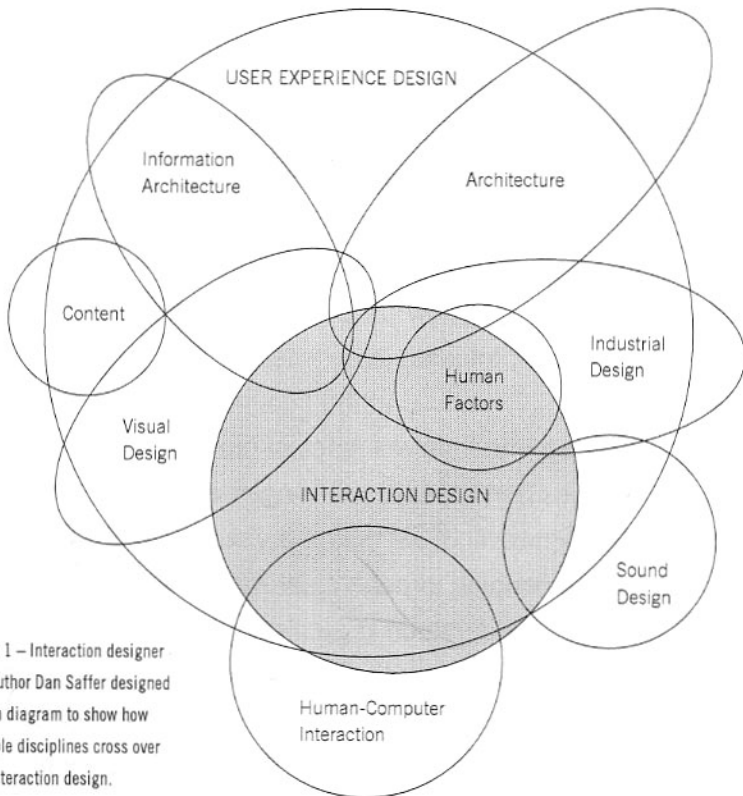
USER EXPERIENCE DESIGN

Information Architecture

Architecture

Content

Industrial Design

Human Factors

Visual Design

INTERACTION DESIGN

Sound Design

Human-Computer Interaction

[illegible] 1 – Interaction designer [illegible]uthor Dan Saffer designed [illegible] diagram to show how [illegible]le disciplines cross over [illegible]teraction design.